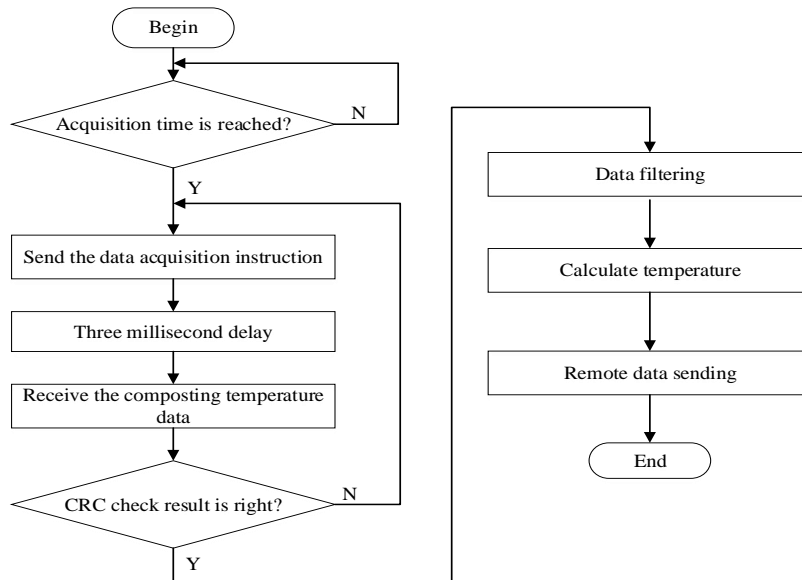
Begin

Acquisition time is reached?

N

Y

Send the data acquisition instruction

Three millisecond delay

Receive the composting temperature data

CRC check result is right?

N

Y

Data filtering

Calculate temperature

Remote data sending

End